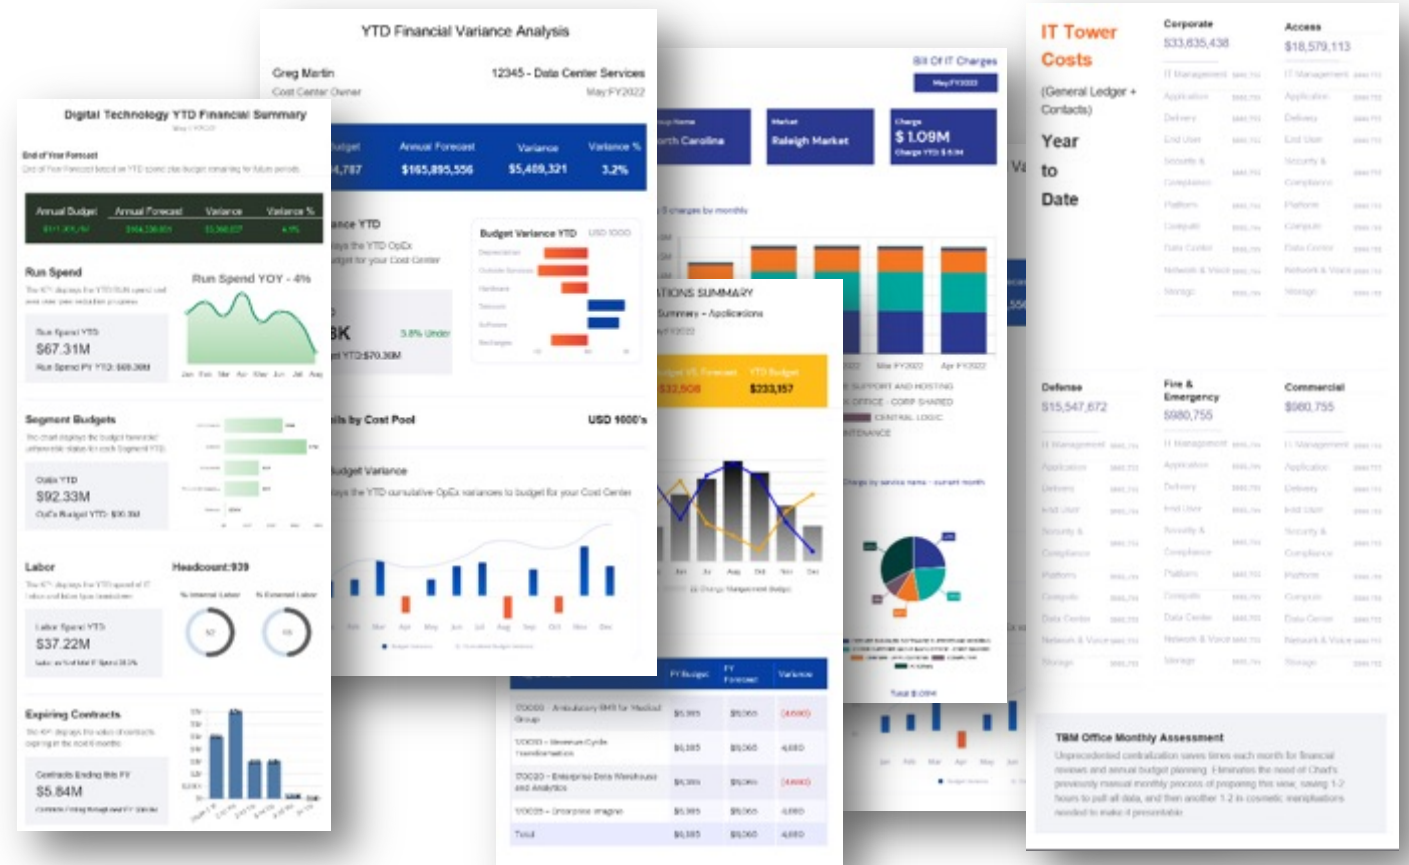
Digital Technology YTD Financial Summary

End of Year Forecast

| Annual Budget | Annual Forecast | Variance | Variance % |
|---|---|---|---|

Run Spend

Run Spend YOY - 4%

Run Spend YTD
$67.31M

Segment Budgets

$92.33M

Labor

Headcount:939

Labor Spend YTD
$37.22M

Expiring Contracts

Contracts Ending this FY
$5.84M

YTD Financial Variance Analysis

Greg Martin
Cost Center Owner

12345 - Data Center Services
May FY2022

| Budget | Annual Forecast | Variance | Variance % |
|---|---|---|---|
| ,787 | $165,895,556 | $5,409,321 | 3.2% |

ance YTD

Budget Variance YTD

3K
3.8% Under

ils by Cost Pool

USD 1000's

Budget Variance

Bill Of IT Charges

May FY2022

orth Carolina

Market
Raleigh Market

Charge
$ 1.09M

Mar FY2022
Apr FY2022

ATIONS SUMMARY
Summary - Applications

$32,808
$233,157

SUPPORT AND HOSTING
OFFICE - CORP SHARED
CENTRAL LOGIC
INTENANCE

| | FY Budget | FY Forecast | Variance |
|---|---|---|---|
| | $6,385 | $5,060 | (4,680) |
| | $6,385 | $5,060 | 4,680 |
| | $6,385 | $5,060 | (4,680) |
| | $6,385 | $5,060 | 4,680 |
| Total | $6,385 | $5,060 | 4,680 |

IT Tower Costs

(General Ledger + Contacts)

Year to Date

Corporate
$33,635,438

Access
$18,579,113

Defense
$15,547,672

Fire & Emergency
$980,755

Commercial
$980,755

TBM Office Monthly Assessment